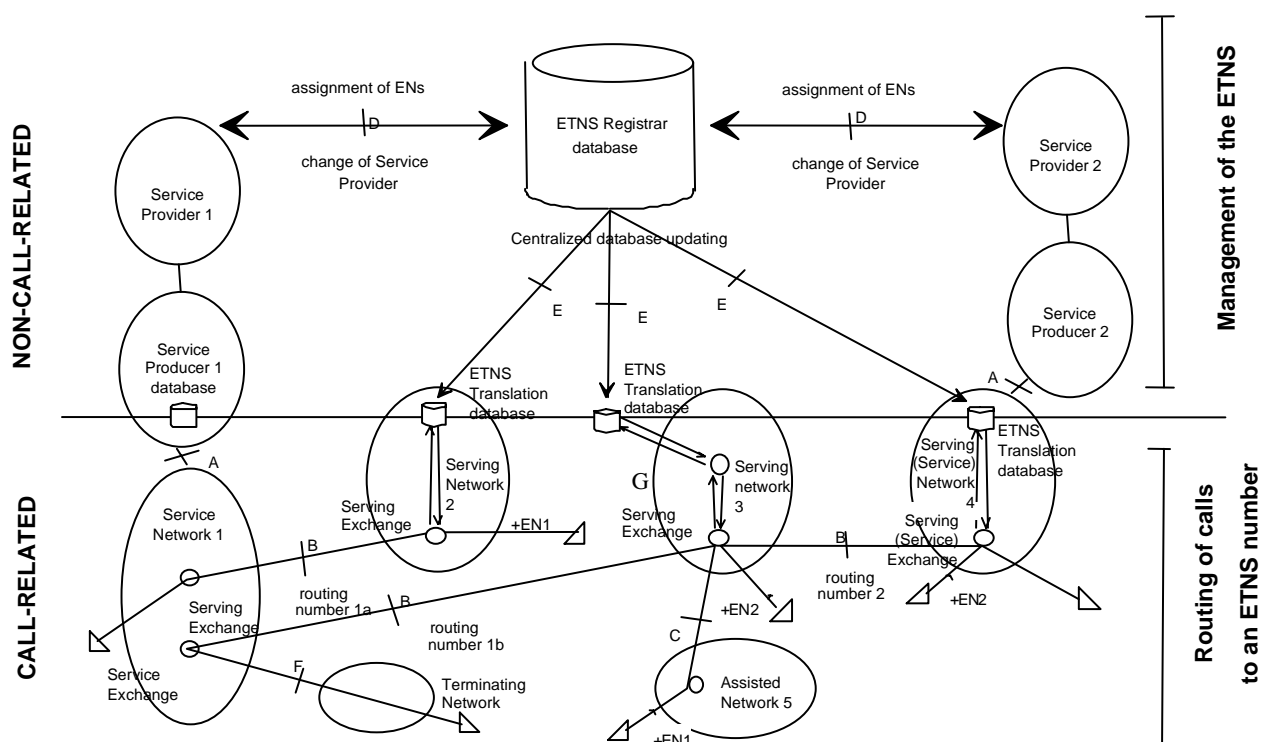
NON-CALL-RELATED

CALL-RELATED

assignment of ENs

D

change of Service Provider

ETNS Registrar database

assignment of ENs

D

change of Service Provider

Service Provider 2

Management of the ETNS

Service Provider 1

Centralized database updating

Service Producer 2

E

E

E

Service Producer 1 database

ETNS Translation database

ETNS Translation database

A

ETNS Translation database

A

Serving Network 2

G

Serving network 3

Serving (Service) Network 4

Routing of calls to an ETNS number

Service Network 1

Serving Exchange

+EN1

Serving Exchange

Serving (Service) Exchange

B

B

routing number 2

+EN2

Serving Exchange

routing number 1a

B

routing number 1b

+EN2

C

Service Exchange

F

Terminating Network

Assisted Network 5

+EN1